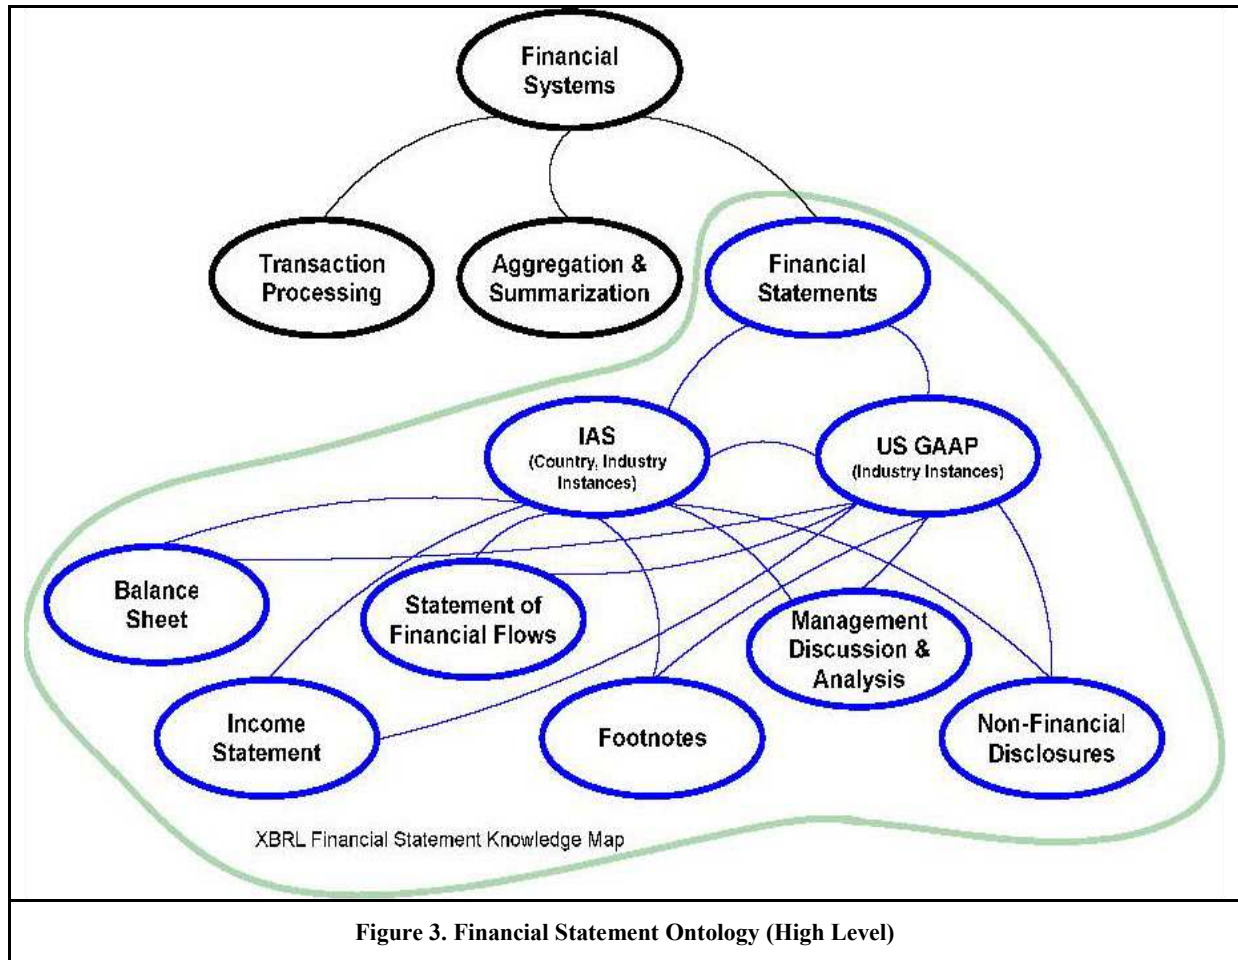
Financial Systems

Transaction Processing

Aggregation & Summarization

Financial Statements

IAS (Country, Industry Instances)

US GAAP (Industry Instances)

Balance Sheet

Statement of Financial Flows

Management Discussion & Analysis

Income Statement

Footnotes

Non-Financial Disclosures

XBRL Financial Statement Knowledge Map

Figure 3. Financial Statement Ontology (High Level)